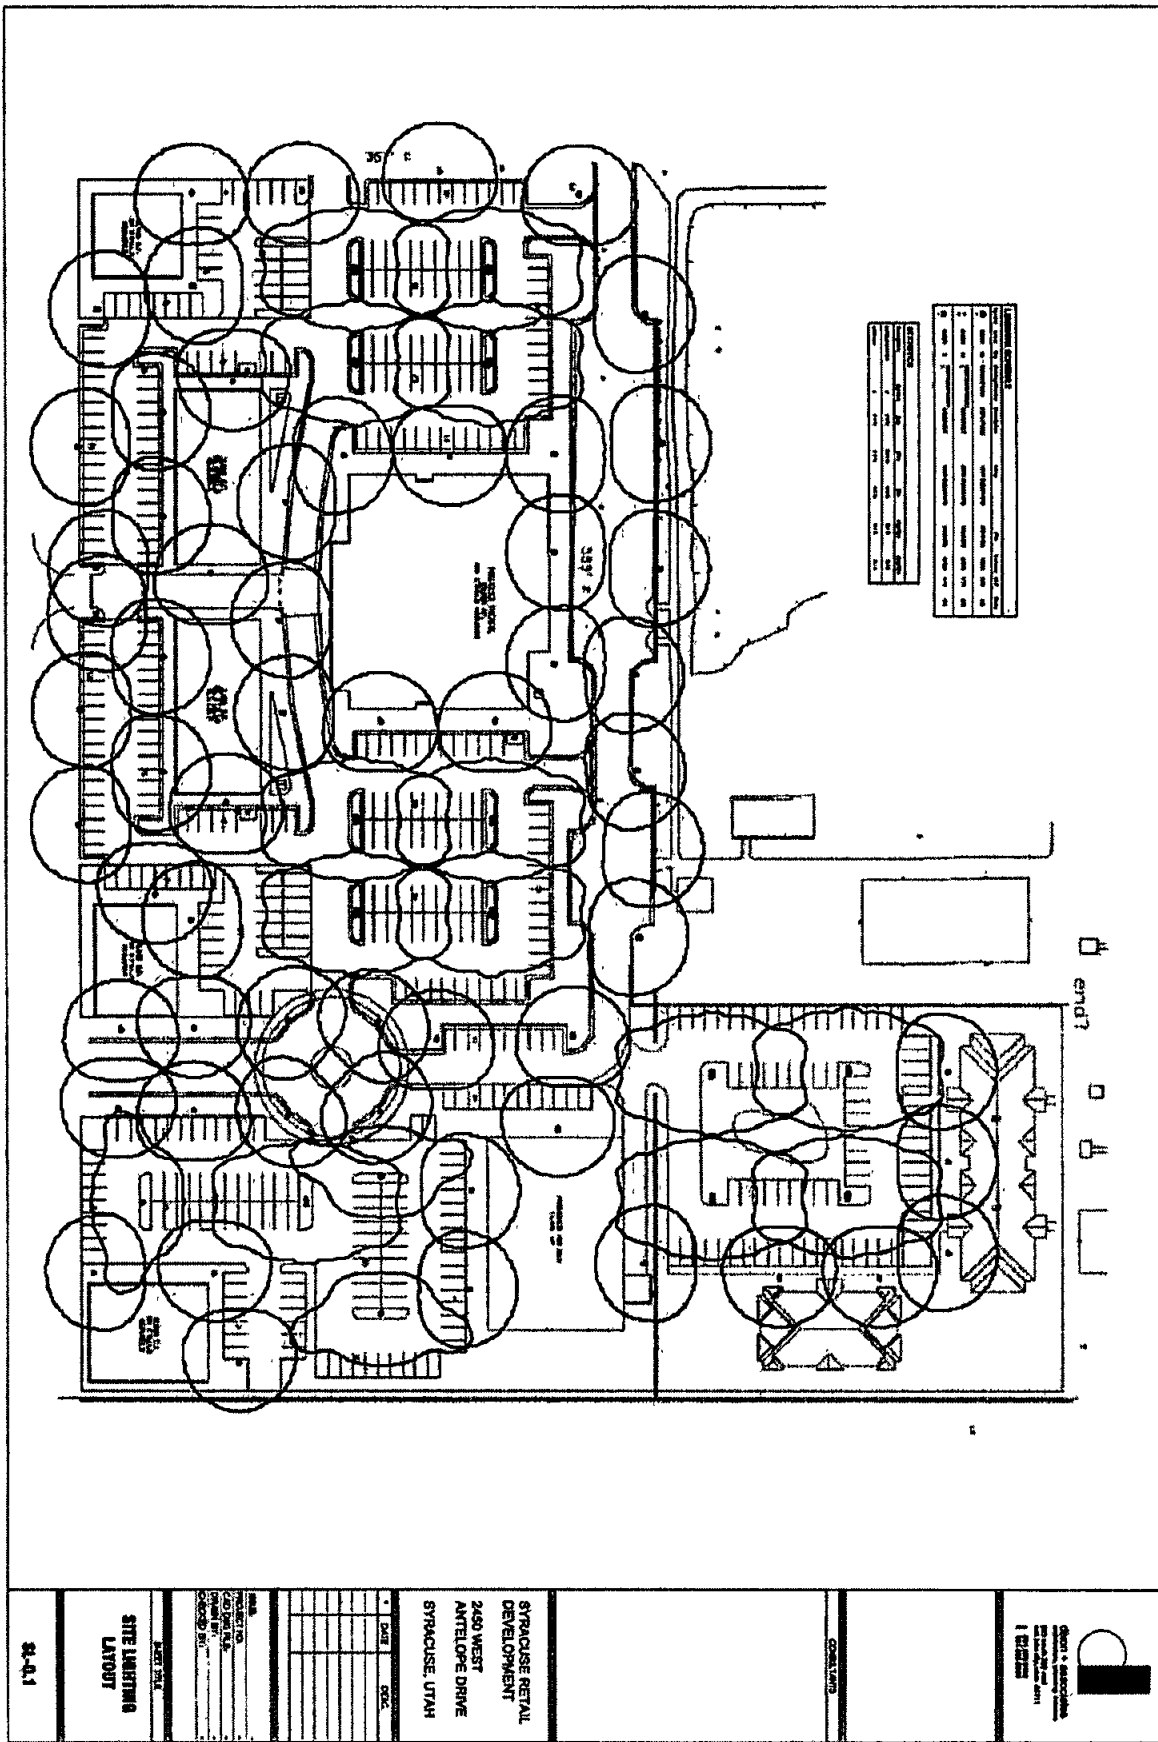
SYRACUSE RETAIL DEVELOPMENT
2450 WEST ANTELOPE DRIVE
SYRACUSE, UTAH

CONSULTANTS

DATE
DESC.

PROJECT NO.
CAD DWG FILE:
DRAWN BY:
CHECKED BY:

SHEET TITLE
SITE LIGHTING LAYOUT

SL-0.1

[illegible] + associates

end7

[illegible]